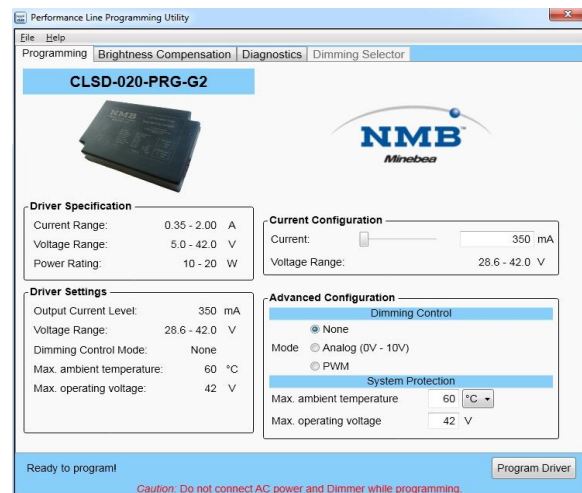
Performance Line Programming Utility

File Help

Programming | Brightness Compensation | Diagnostics | Dimming Selector

CLSD-020-PRG-G2

NMB

Minebea

Driver Specification

| | |
|---|---|
| Current Range: | 0.35 - 2.00 A |
| Voltage Range: | 5.0 - 42.0 V |
| Power Rating: | 10 - 20 W |

Current Configuration

Current: 350 mA

Voltage Range: 28.6 - 42.0 V

Driver Settings

| | |
|---|---|
| Output Current Level: | 350 mA |
| Voltage Range: | 28.6 - 42.0 V |
| Dimming Control Mode: | None |
| Max. ambient temperature: | 60 °C |
| Max. operating voltage: | 42 V |

Advanced Configuration

Dimming Control

Mode

None

Analog (0V - 10V)

PWM

System Protection

Max. ambient temperature 60 °C

Max. operating voltage 42 V

Ready to program!

Program Driver

Caution: Do not connect AC power and Dimmer while programming.